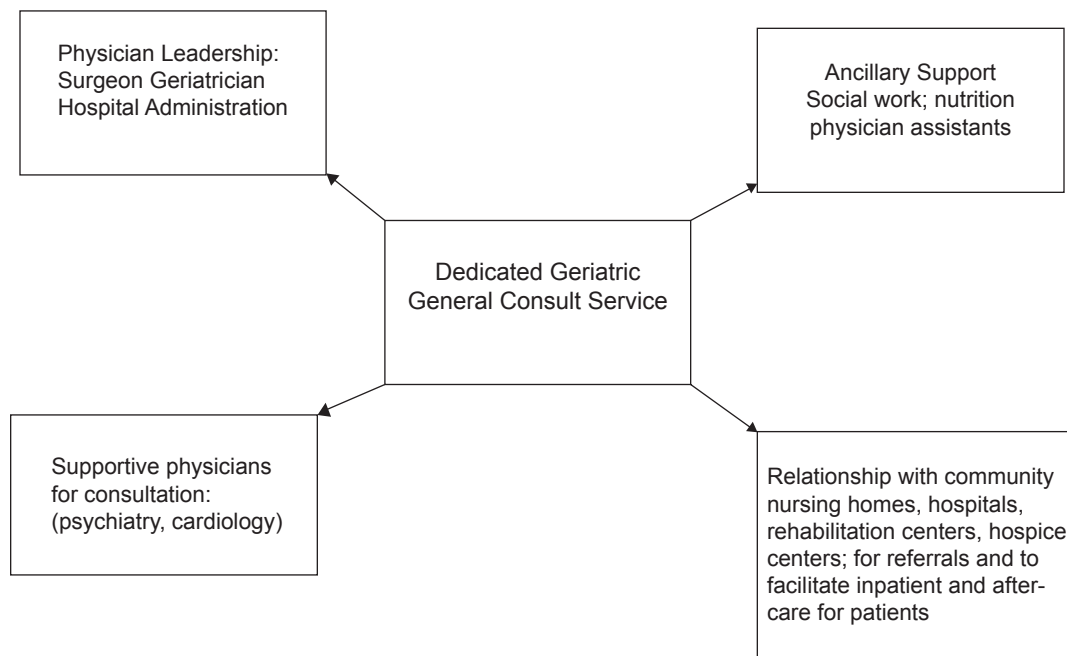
Physician Leadership:
Surgeon Geriatrician
Hospital Administration

Ancillary Support
Social work; nutrition
physician assistants

Dedicated Geriatric
General Consult Service

Supportive physicians
for consultation:
(psychiatry, cardiology)

Relationship with community nursing homes, hospitals, rehabilitation centers, hospice centers; for referrals and to facilitate inpatient and aftercare for patients